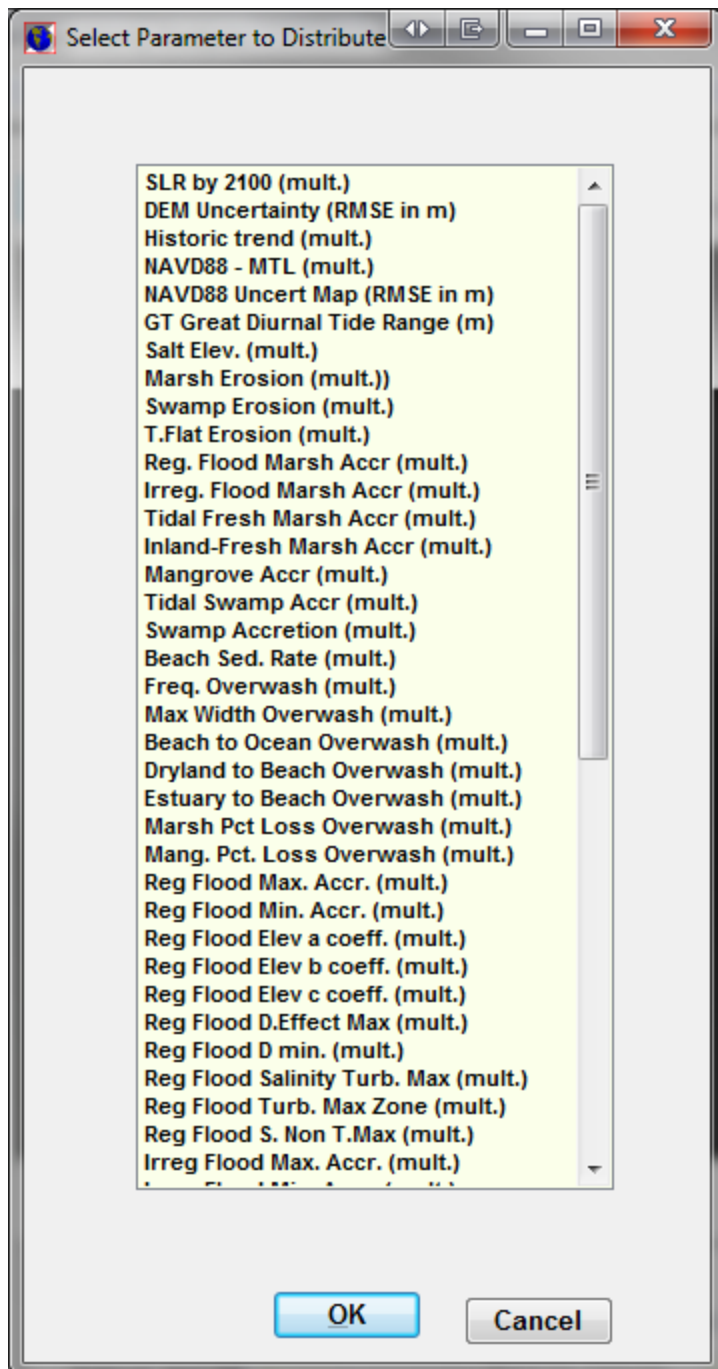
Select Parameter to Distribute

SLR by 2100 (mult.)
DEM Uncertainty (RMSE in m)
Historic trend (mult.)
NAVD88 - MTL (mult.)
NAVD88 Uncert Map (RMSE in m)
GT Great Diurnal Tide Range (m)
Salt Elev. (mult.)
Marsh Erosion (mult.))
Swamp Erosion (mult.)
T.Flat Erosion (mult.)
Reg. Flood Marsh Accr (mult.)
Irreg. Flood Marsh Accr (mult.)
Tidal Fresh Marsh Accr (mult.)
Inland-Fresh Marsh Accr (mult.)
Mangrove Accr (mult.)
Tidal Swamp Accr (mult.)
Swamp Accretion (mult.)
Beach Sed. Rate (mult.)
Freq. Overwash (mult.)
Max Width Overwash (mult.)
Beach to Ocean Overwash (mult.)
Dryland to Beach Overwash (mult.)
Estuary to Beach Overwash (mult.)
Marsh Pct Loss Overwash (mult.)
Mang. Pct. Loss Overwash (mult.)
Reg Flood Max. Accr. (mult.)
Reg Flood Min. Accr. (mult.)
Reg Flood Elev a coeff. (mult.)
Reg Flood Elev b coeff. (mult.)
Reg Flood Elev c coeff. (mult.)
Reg Flood D.Effect Max (mult.)
Reg Flood D min. (mult.)
Reg Flood Salinity Turb. Max (mult.)
Reg Flood Turb. Max Zone (mult.)
Reg Flood S. Non T.Max (mult.)
Irreg Flood Max. Accr. (mult.)
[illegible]

OK
Cancel